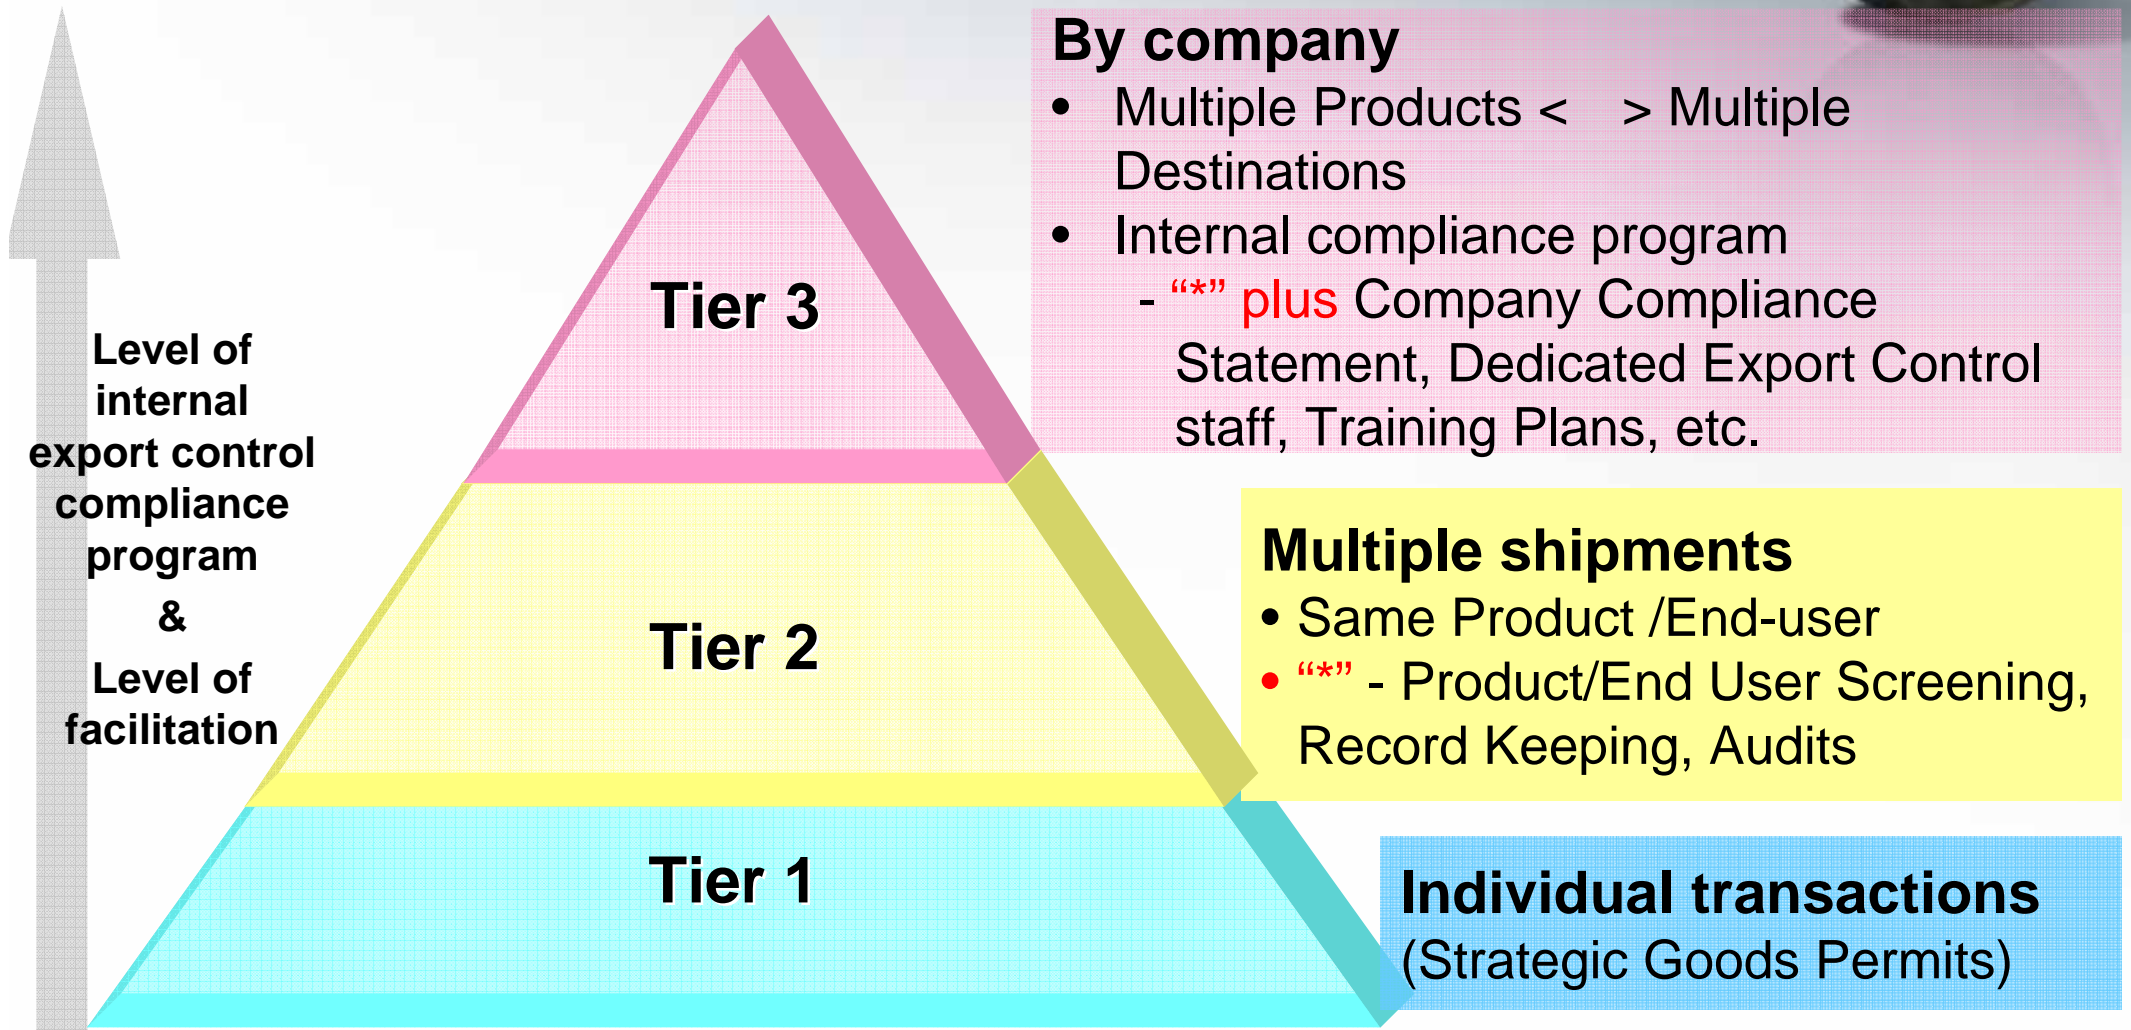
Level of internal export control compliance program
&
Level of facilitation

Tier 3

Tier 2

Tier 1

By company
• Multiple Products < > Multiple Destinations
• Internal compliance program
- “*” plus Company Compliance Statement, Dedicated Export Control staff, Training Plans, etc.

Multiple shipments
• Same Product /End-user
• “*” - Product/End User Screening, Record Keeping, Audits

Individual transactions
(Strategic Goods Permits)